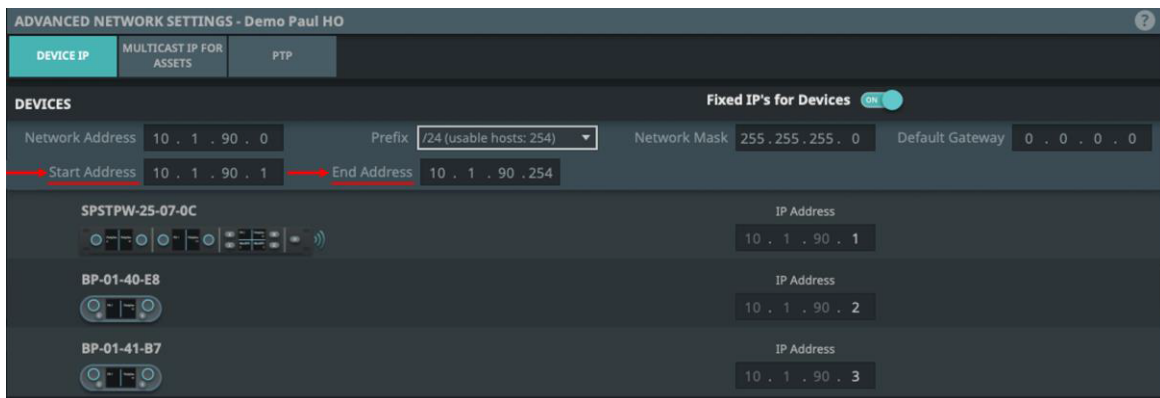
ADVANCED NETWORK SETTINGS - Demo Paul HO

?

DEVICE IP | MULTICAST IP FOR ASSETS | PTP

DEVICES

Fixed IP's for Devices ON

Network Address 10 . 1 . 90 . 0

Prefix /24 (usable hosts: 254)

Network Mask 255 . 255 . 255 . 0

Default Gateway 0 . 0 . 0 . 0

Start Address 10 . 1 . 90 . 1

End Address 10 . 1 . 90 . 254

SPSTPW-25-07-0C

IP Address

10 . 1 . 90 . 1

BP-01-40-E8

IP Address

10 . 1 . 90 . 2

BP-01-41-B7

IP Address

10 . 1 . 90 . 3